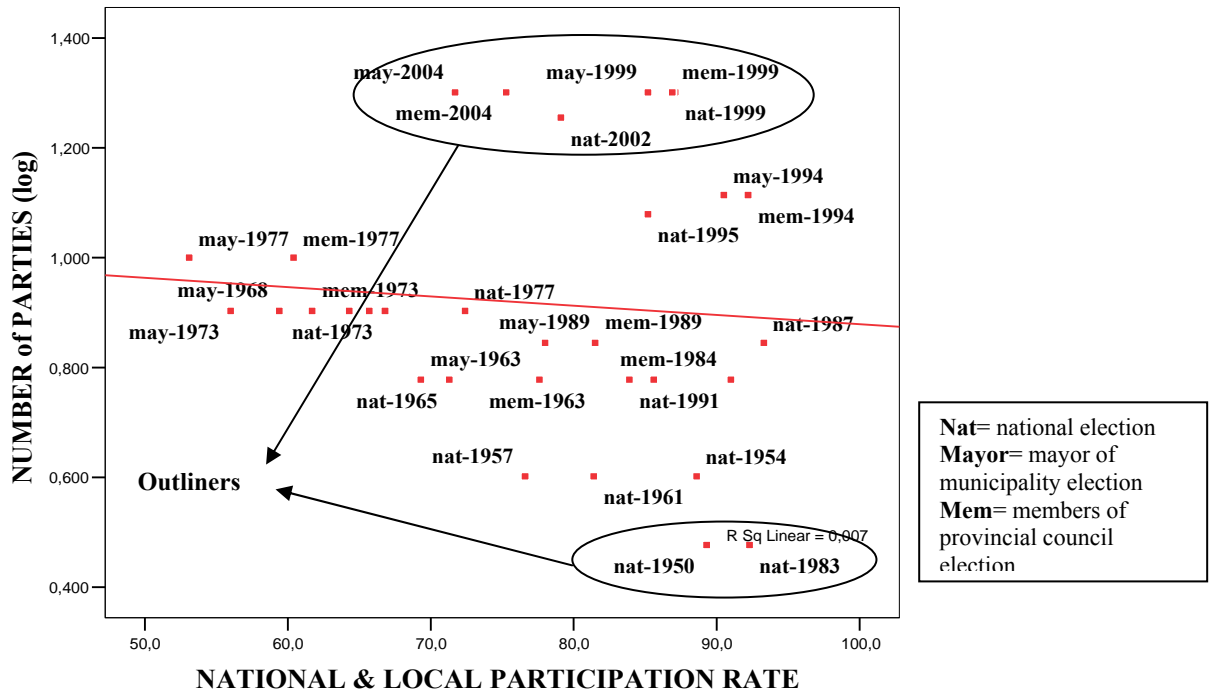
NUMBER of PARTIES (log)

1,400
1,200
1,000
0,800
0,600
0,400

may-2004
mem-2004
may-1999
mem-1999
nat-1999
nat-2002
may-1994
mem-1994
nat-1995
may-1977
mem-1977
may-1968
mem-1973
nat-1977
may-1973
nat-1973
may-1989
mem-1989
nat-1987
may-1963
mem-1984
nat-1965
mem-1963
nat-1991
nat-1957
nat-1954
Outliners
nat-1961
R Sq Linear = 0,007
nat-1950
nat-1983

50,0
60,0
70,0
80,0
90,0
100,0

NATIONAL & LOCAL PARTICIPATION RATE

**Nat**= national election
**Mayor**= mayor of municipality election
**Mem**= members of provincial council election